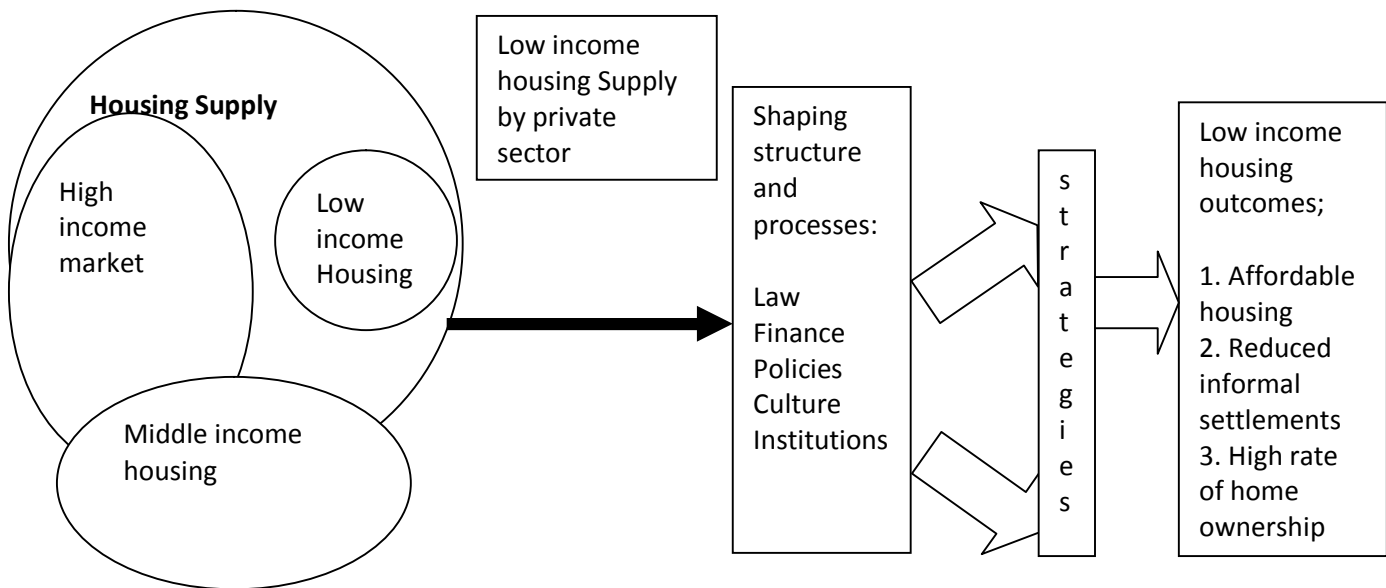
Housing Supply

High income market

Low income Housing

Middle income housing

Low income housing Supply by private sector

Shaping structure and processes:

Law
Finance
Policies
Culture
Institutions

strategies

Low income housing outcomes;

1. Affordable housing
2. Reduced informal settlements
3. High rate of home ownership